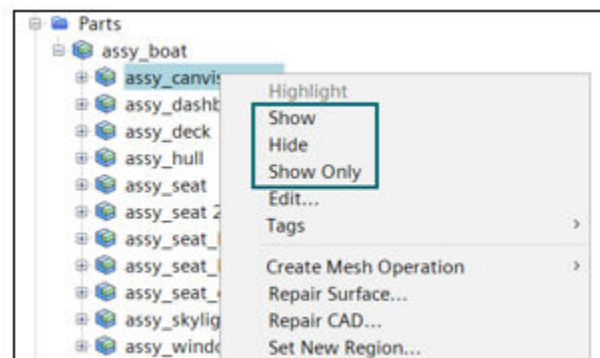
Parts
assy_boat
assy_canvi
assy_dashb
assy_deck
assy_hull
assy_seat
assy_seat 2
assy_seat_
assy_seat_
assy_seat_
assy_skylig
assy_windo

Highlight
Show
Hide
Show Only
Edit...
Tags ›
Create Mesh Operation ›
Repair Surface...
Repair CAD...
Set New Region...